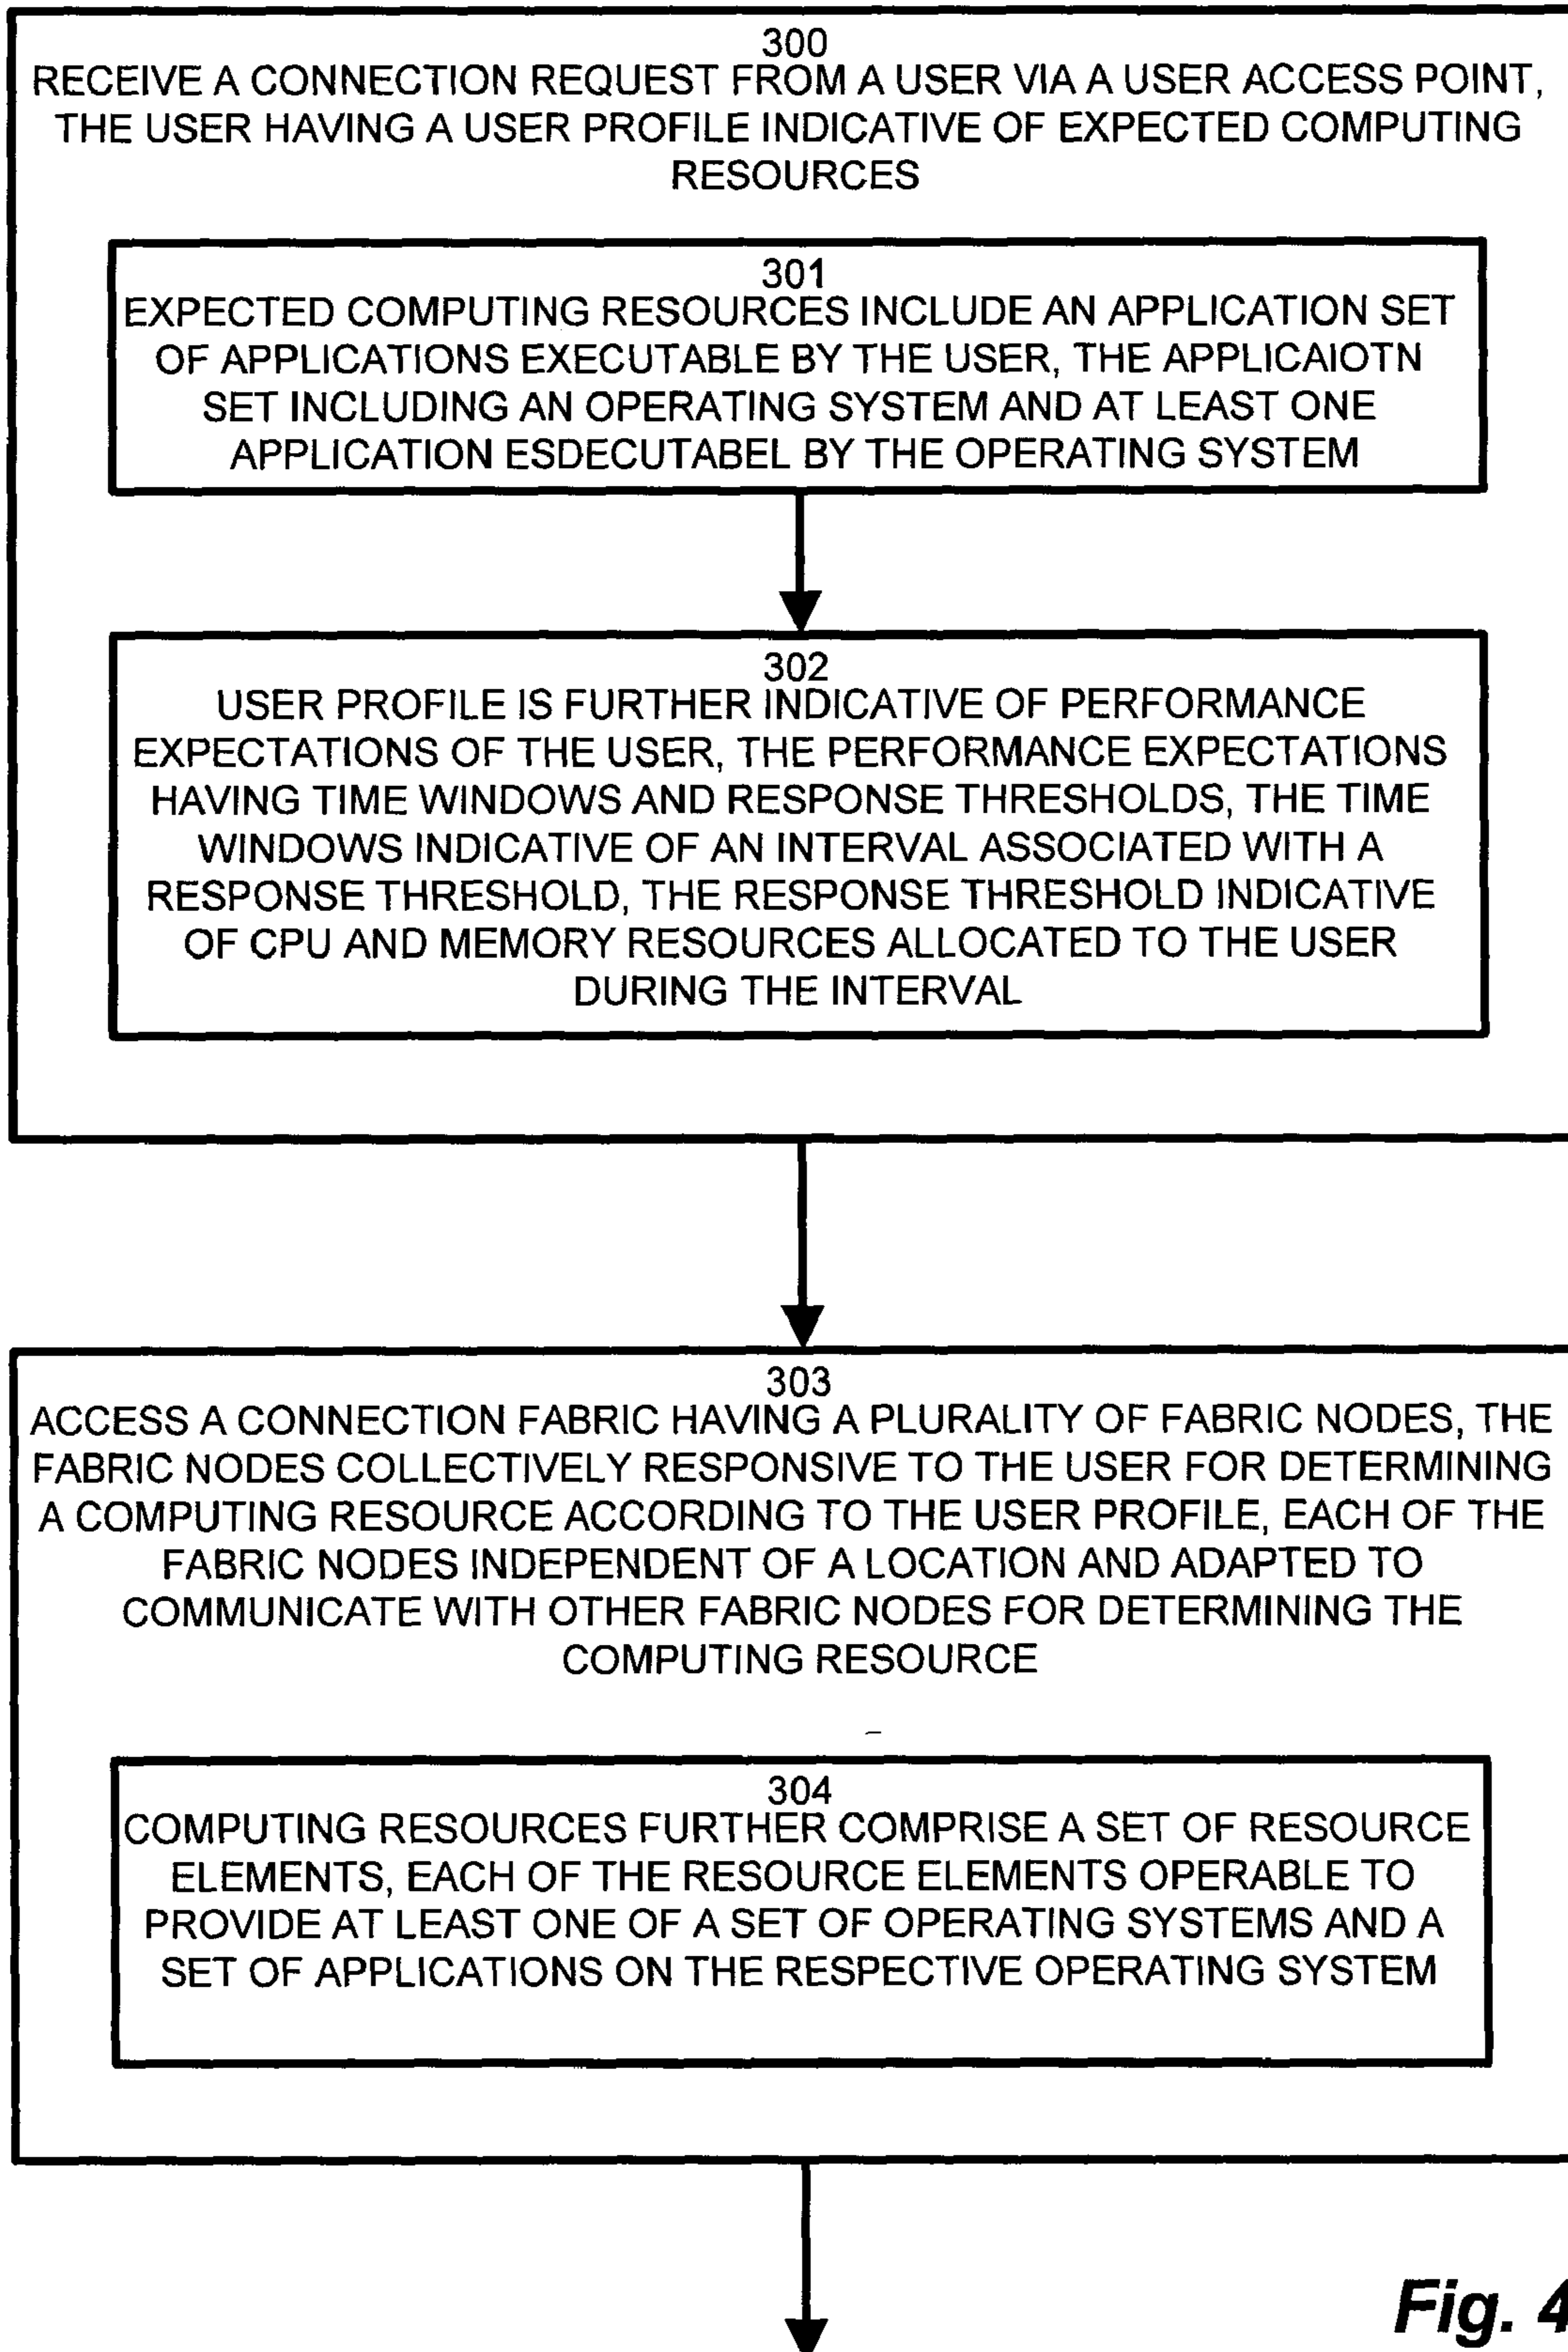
300
RECEIVE A CONNECTION REQUEST FROM A USER VIA A USER ACCESS POINT, THE USER HAVING A USER PROFILE INDICATIVE OF EXPECTED COMPUTING RESOURCES

301
EXPECTED COMPUTING RESOURCES INCLUDE AN APPLICATION SET OF APPLICATIONS EXECUTABLE BY THE USER, THE APPLICAIOTN SET INCLUDING AN OPERATING SYSTEM AND AT LEAST ONE APPLICATION ESDECUTABEL BY THE OPERATING SYSTEM

302
USER PROFILE IS FURTHER INDICATIVE OF PERFORMANCE EXPECTATIONS OF THE USER, THE PERFORMANCE EXPECTATIONS HAVING TIME WINDOWS AND RESPONSE THRESHOLDS, THE TIME WINDOWS INDICATIVE OF AN INTERVAL ASSOCIATED WITH A RESPONSE THRESHOLD, THE RESPONSE THRESHOLD INDICATIVE OF CPU AND MEMORY RESOURCES ALLOCATED TO THE USER DURING THE INTERVAL

303
ACCESS A CONNECTION FABRIC HAVING A PLURALITY OF FABRIC NODES, THE FABRIC NODES COLLECTIVELY RESPONSIVE TO THE USER FOR DETERMINING A COMPUTING RESOURCE ACCORDING TO THE USER PROFILE, EACH OF THE FABRIC NODES INDEPENDENT OF A LOCATION AND ADAPTED TO COMMUNICATE WITH OTHER FABRIC NODES FOR DETERMINING THE COMPUTING RESOURCE

304
COMPUTING RESOURCES FURTHER COMPRISE A SET OF RESOURCE ELEMENTS, EACH OF THE RESOURCE ELEMENTS OPERABLE TO PROVIDE AT LEAST ONE OF A SET OF OPERATING SYSTEMS AND A SET OF APPLICATIONS ON THE RESPECTIVE OPERATING SYSTEM

Fig. 4